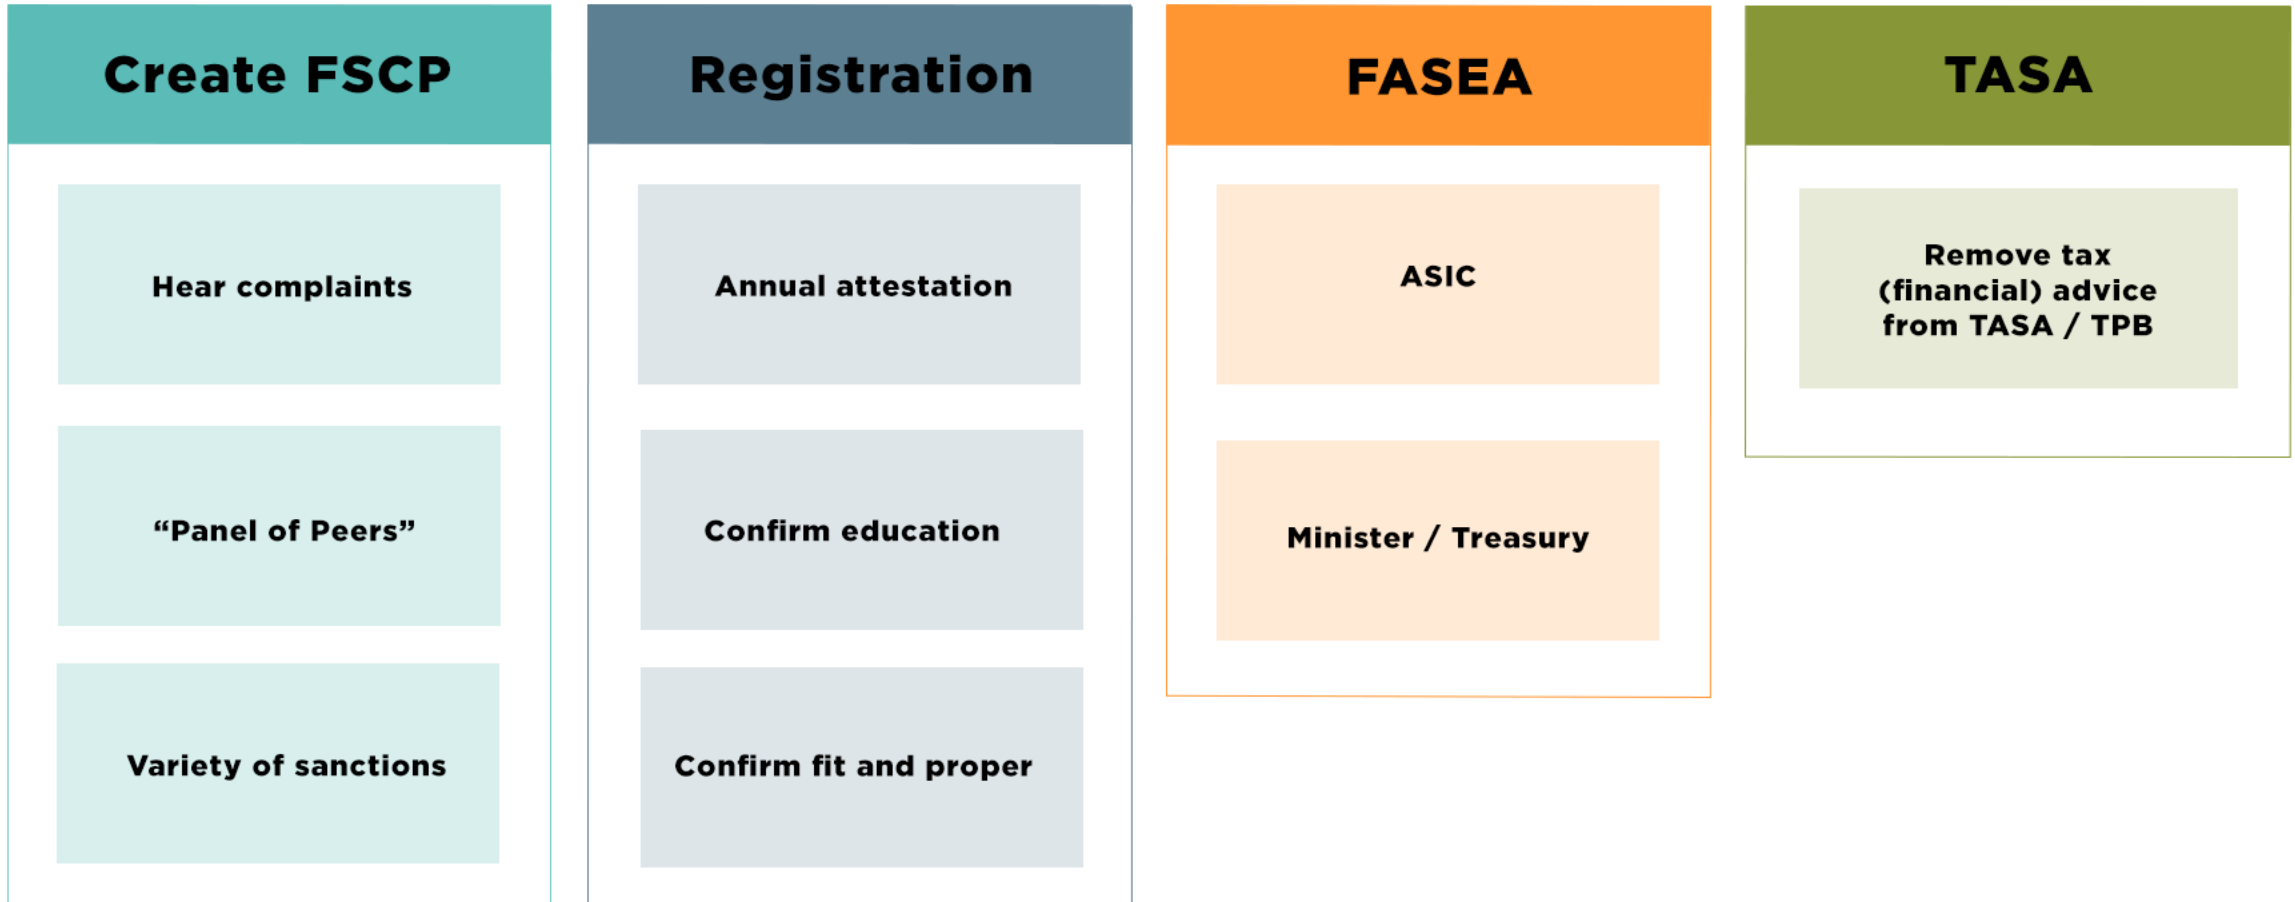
Create FSCP

Hear complaints

“Panel of Peers”

Variety of sanctions

Registration

Annual attestation

Confirm education

Confirm fit and proper

FASEA

ASIC

Minister / Treasury

TASA

Remove tax (financial) advice from TASA / TPB